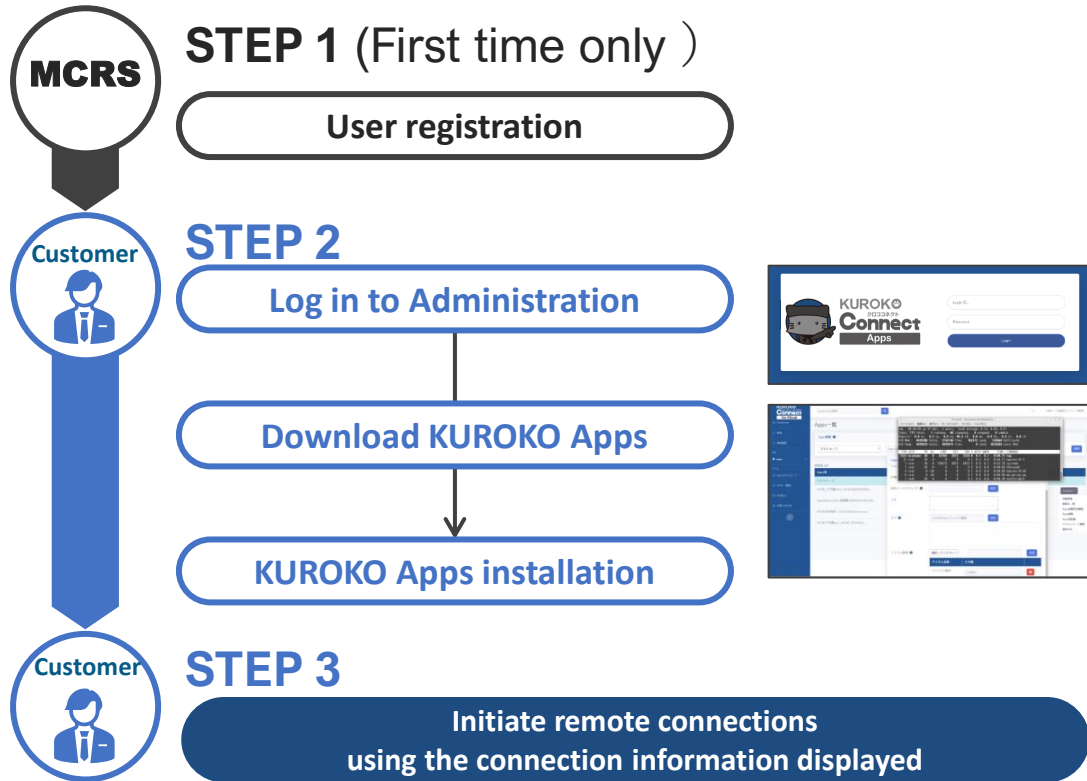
MCRS

STEP 1 (First time only )

User registration

Customer

STEP 2

Log in to Administration

KUROKO Connect クロコネクト Apps

Login ID

Password

Login

Download KUROKO Apps

Apps一覧

KUROKO Apps installation

Customer

STEP 3

Initiate remote connections using the connection information displayed